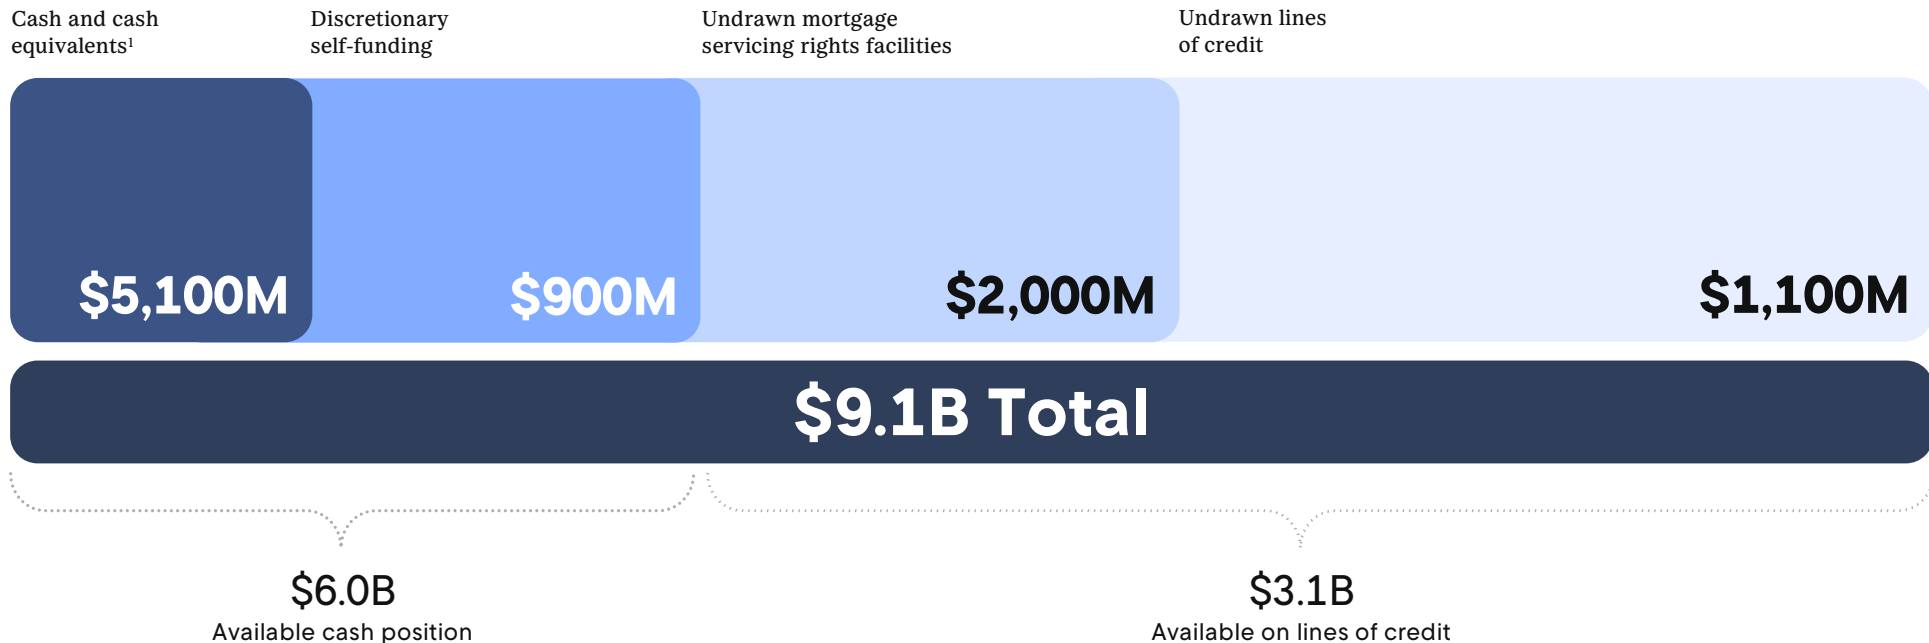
Cash and cash equivalents$^1$

Discretionary self-funding

Undrawn mortgage servicing rights facilities

Undrawn lines of credit

$5,100M

$900M

$2,000M

$1,100M

$9.1B Total

$6.0B
Available cash position

$3.1B
Available on lines of credit